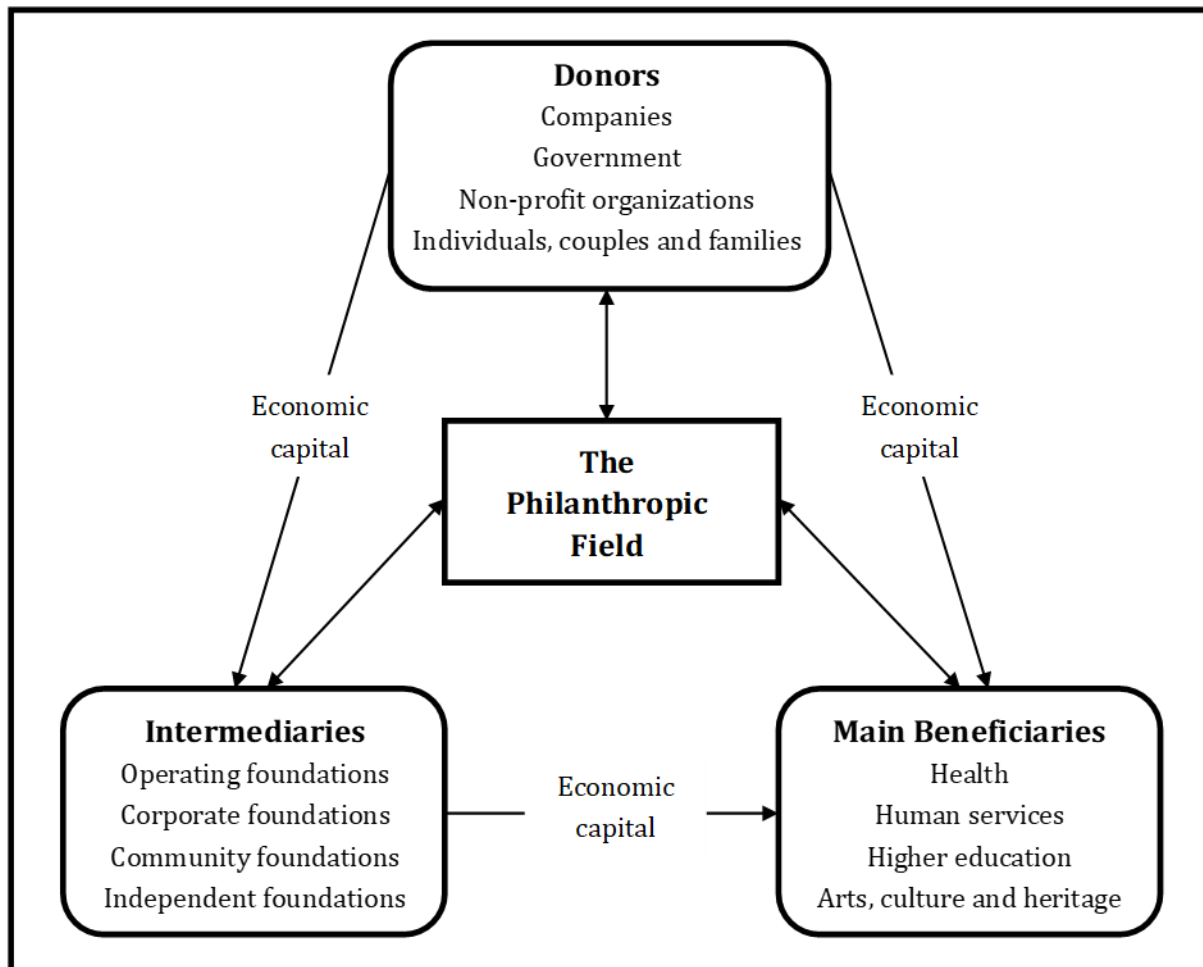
**Donors**
Companies
Government
Non-profit organizations
Individuals, couples and families

Economic capital

Economic capital

**The Philanthropic Field**

**Intermediaries**
Operating foundations
Corporate foundations
Community foundations
Independent foundations

Economic capital

**Main Beneficiaries**
Health
Human services
Higher education
Arts, culture and heritage